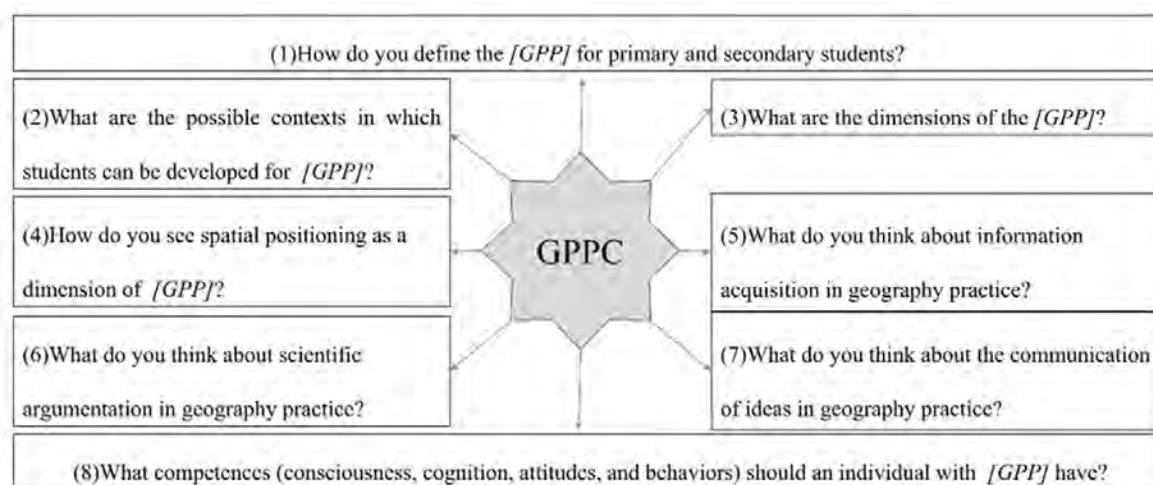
(1)How do you define the *[GPP]* for primary and secondary students?

(2)What are the possible contexts in which students can be developed for *[GPP]*?

(3)What are the dimensions of the *[GPP]*?

GPPC

(4)How do you see spatial positioning as a dimension of *[GPP]*?

(5)What do you think about information acquisition in geography practice?

(6)What do you think about scientific argumentation in geography practice?

(7)What do you think about the communication of ideas in geography practice?

(8)What competences (consciousness, cognition, attitudes, and behaviors) should an individual with *[GPP]* have?